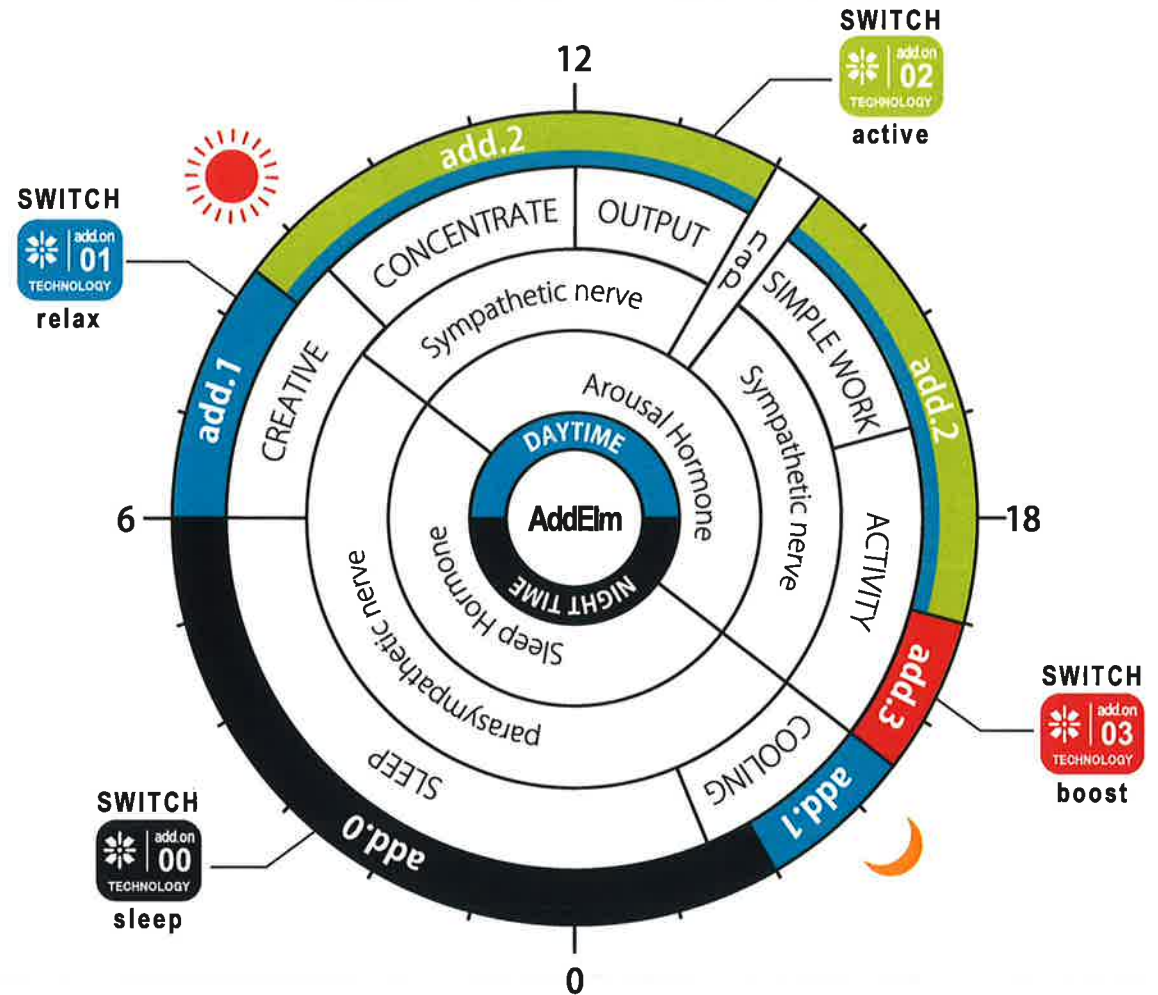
12

SWITCH
add.on
02
TECHNOLOGY
active

SWITCH
add.on
01
TECHNOLOGY
relax

add.2
CONCENTRATE
OUTPUT
nap
SIMPLE WORK
Sympathetic nerve
add.1
CREATIVE
Arousal Hormone
Sympathetic nerve
add.2
DAYTIME
AddElm
NIGHT TIME
6
18
ACTIVITY
Sleep Hormone
parasympathetic nerve
add.3

SWITCH
add.on
03
TECHNOLOGY
boost

SLEEP
COOLING
add.1
add.0

SWITCH
add.on
00
TECHNOLOGY
sleep

0